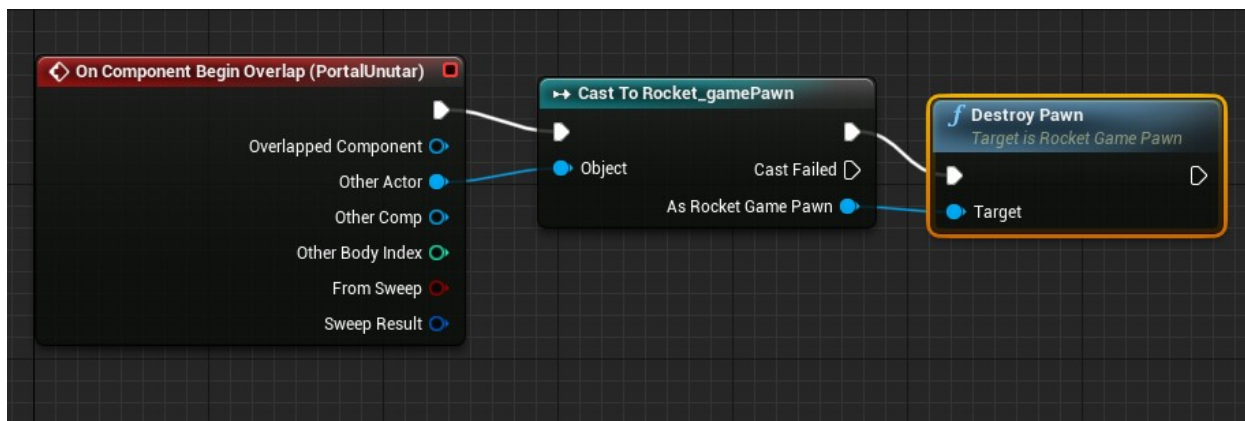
On Component Begin Overlap (PortalUnutar)

Overlapped Component

Other Actor

Other Comp

Other Body Index

From Sweep

Sweep Result

Cast To Rocket_gamePawn

Object

Cast Failed

As Rocket Game Pawn

Destroy Pawn

Target is Rocket Game Pawn

Target